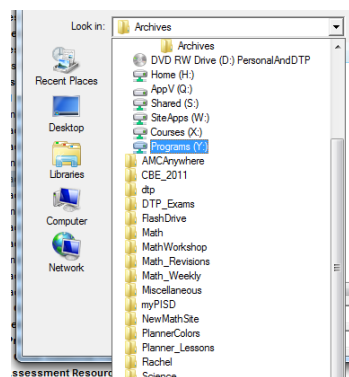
Look in: Archives

Recent Places
Desktop
Libraries
Computer
Network

Archives
DVD RW Drive (D:) PersonalAndDTP
Home (H:)
AppV (Q:)
Shared (S:)
SiteApps (W:)
Courses (X:)
Programs (Y:)
AMCAnywhere
CBE_2011
dtp
DTP_Exams
FlashDrive
Math
MathWorkshop
Math_Revisions
Math_Weekly
Miscellaneous
myPISD
NewMathSite
PlannerColors
Planner_Lessons
Rachel
Science

ssessment Resour